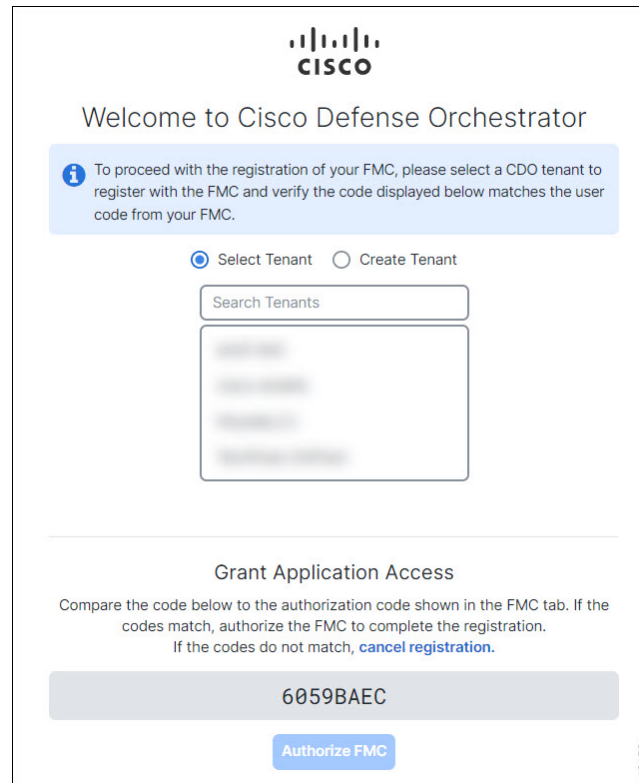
cisco

Welcome to Cisco Defense Orchestrator

To proceed with the registration of your FMC, please select a CDO tenant to register with the FMC and verify the code displayed below matches the user code from your FMC.

Select Tenant Create Tenant

Search Tenants

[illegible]
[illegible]
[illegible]
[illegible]

Grant Application Access

Compare the code below to the authorization code shown in the FMC tab. If the codes match, authorize the FMC to complete the registration. If the codes do not match, cancel registration.

6059BAEC

Authorize FMC